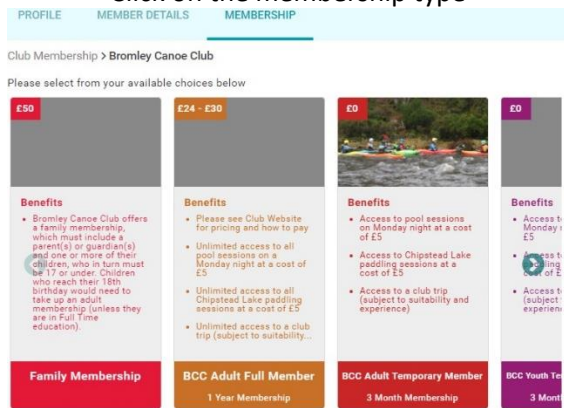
Click on the Membership type

PROFILE MEMBER DETAILS MEMBERSHIP

Club Membership > Bromley Canoe Club

Please select from your available choices below

£50

Benefits

- Bromley Canoe Club offers a family membership, which must include a parent(s) or guardian(s) and one or more of their children, who in turn must be 17 or under. Children who reach their 18th birthday would need to take up an adult membership (unless they are in Full Time education).

Family Membership

£24 - £30

Benefits

- Please see Club Website for pricing and how to pay
- Unlimited access to all pool sessions on a Monday night at a cost of £5
- Unlimited access to all Chipstead Lake paddling sessions at a cost of £5
- Unlimited access to a club trip (subject to suitability...

BCC Adult Full Member

1 Year Membership

£0

Benefits

- Access to pool sessions on Monday night at a cost of £5
- Access to Chipstead Lake paddling sessions at a cost of £5
- Access to a club trip (subject to suitability and experience)

BCC Adult Temporary Member

3 Month Membership

£0

Benefits

- Access to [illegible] Monday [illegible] £5
- Access to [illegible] paddling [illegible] cost of £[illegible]
- Access to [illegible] (subject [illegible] experience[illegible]

BCC Youth Te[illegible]

3 Mont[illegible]